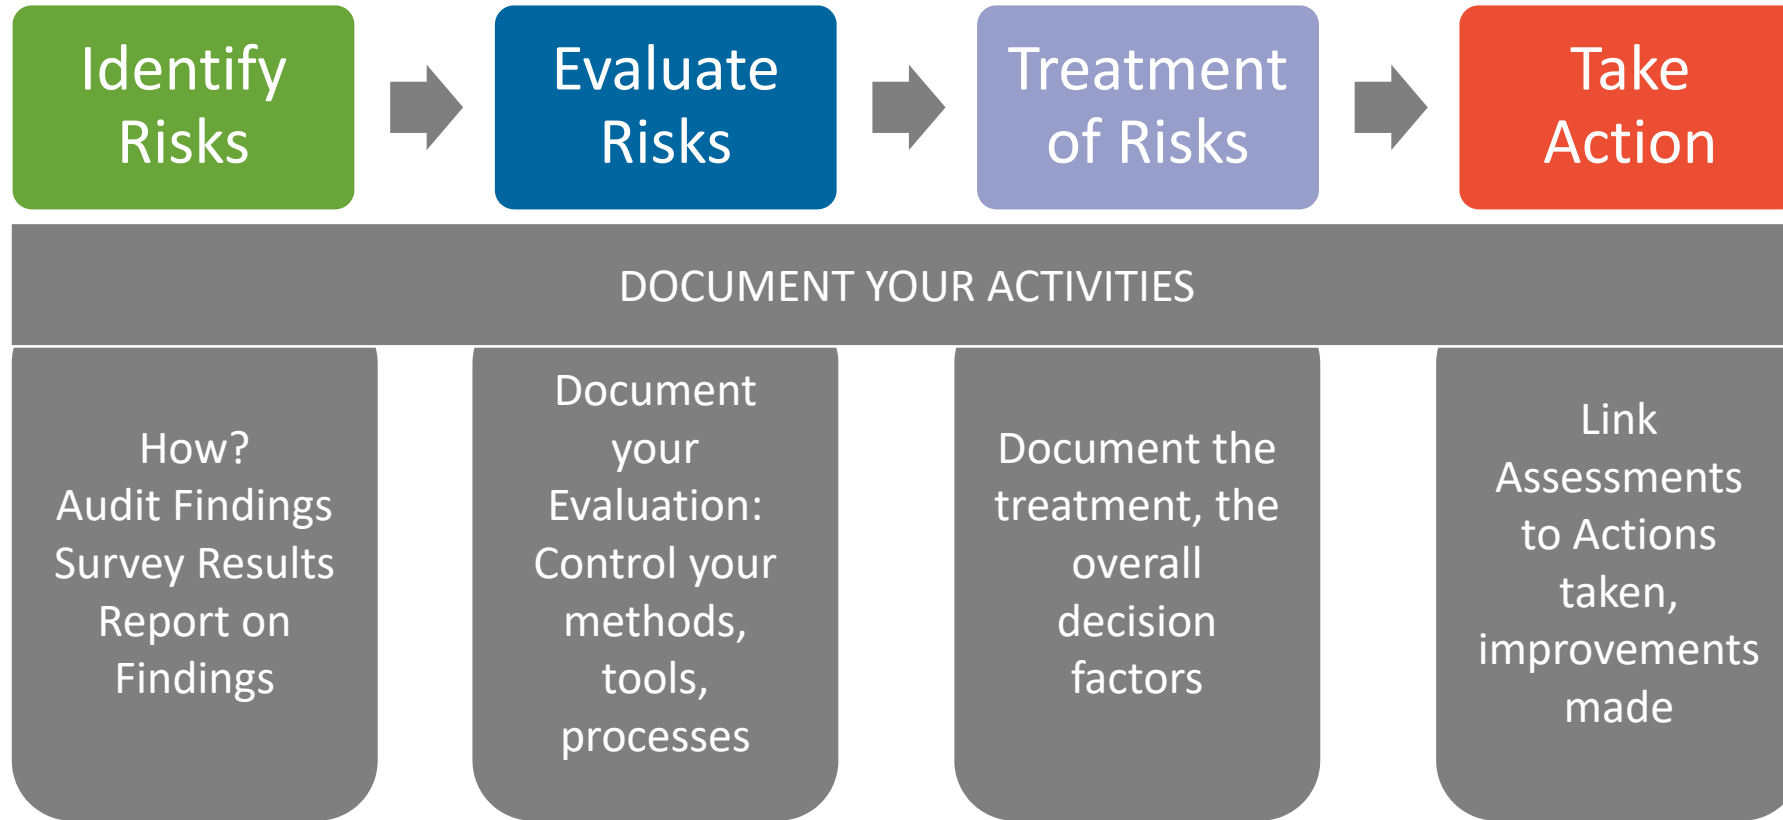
Identify Risks

Evaluate Risks

Treatment of Risks

Take Action

DOCUMENT YOUR ACTIVITIES

How?
Audit Findings
Survey Results
Report on Findings

Document your Evaluation: Control your methods, tools, processes

Document the treatment, the overall decision factors

Link Assessments to Actions taken, improvements made